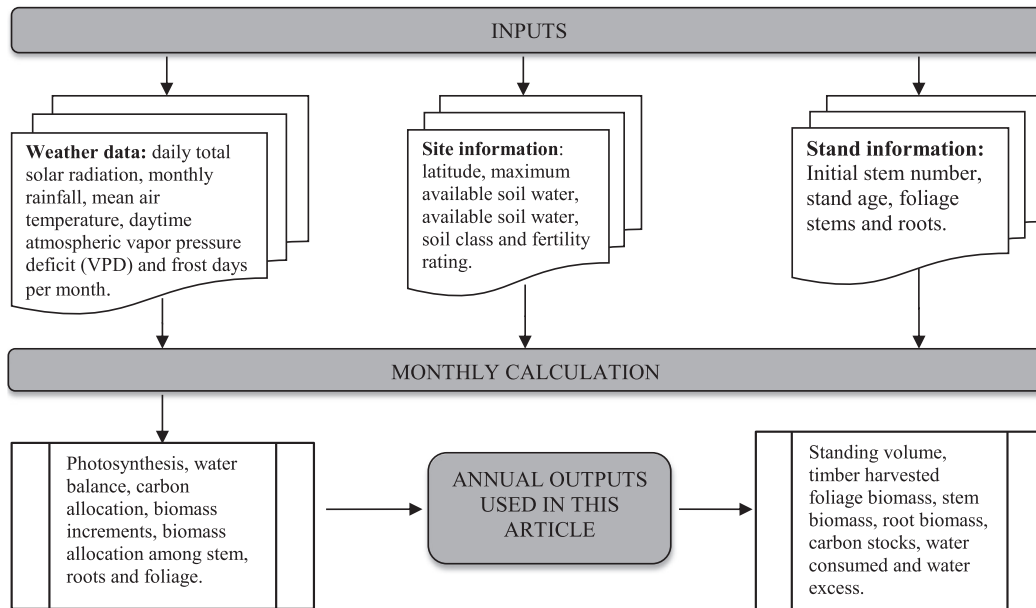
INPUTS

**Weather data:** daily total solar radiation, monthly rainfall, mean air temperature, daytime atmospheric vapor pressure deficit (VPD) and frost days per month.

**Site information**: latitude, maximum available soil water, available soil water, soil class and fertility rating.

**Stand information:** Initial stem number, stand age, foliage stems and roots.

MONTHLY CALCULATION

Photosynthesis, water balance, carbon allocation, biomass increments, biomass allocation among stem, roots and foliage.

ANNUAL OUTPUTS USED IN THIS ARTICLE

Standing volume, timber harvested foliage biomass, stem biomass, root biomass, carbon stocks, water consumed and water excess.